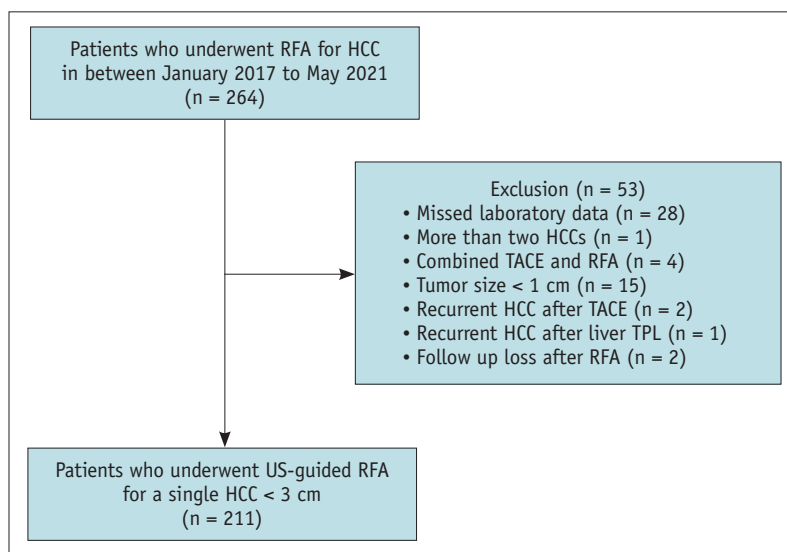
Patients who underwent RFA for HCC in between January 2017 to May 2021 (n = 264)

Exclusion (n = 53)
• Missed laboratory data (n = 28)
• More than two HCCs (n = 1)
• Combined TACE and RFA (n = 4)
• Tumor size < 1 cm (n = 15)
• Recurrent HCC after TACE (n = 2)
• Recurrent HCC after liver TPL (n = 1)
• Follow up loss after RFA (n = 2)

Patients who underwent US-guided RFA for a single HCC < 3 cm (n = 211)